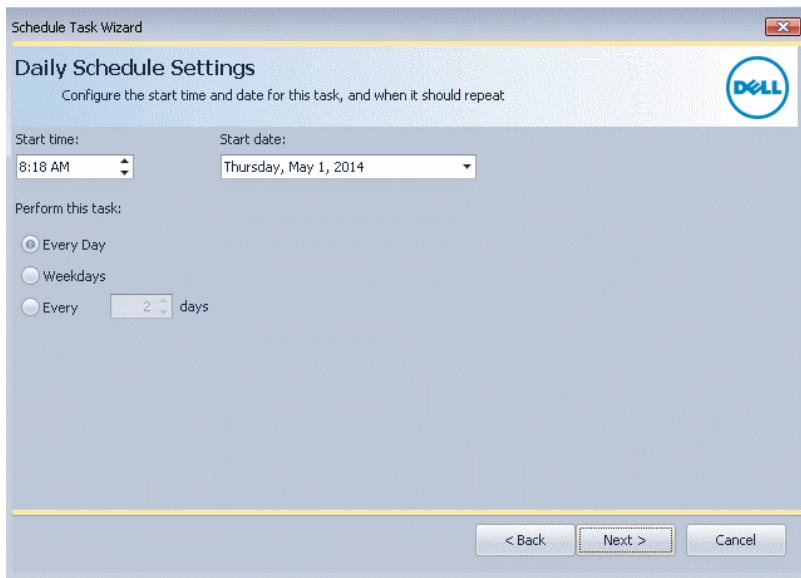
Schedule Task Wizard

Daily Schedule Settings

Configure the start time and date for this task, and when it should repeat

DELL

Start time:

8:18 AM

Start date:

Thursday, May 1, 2014

Perform this task:

Every Day

Weekdays

Every 2 days

< Back

Next >

Cancel